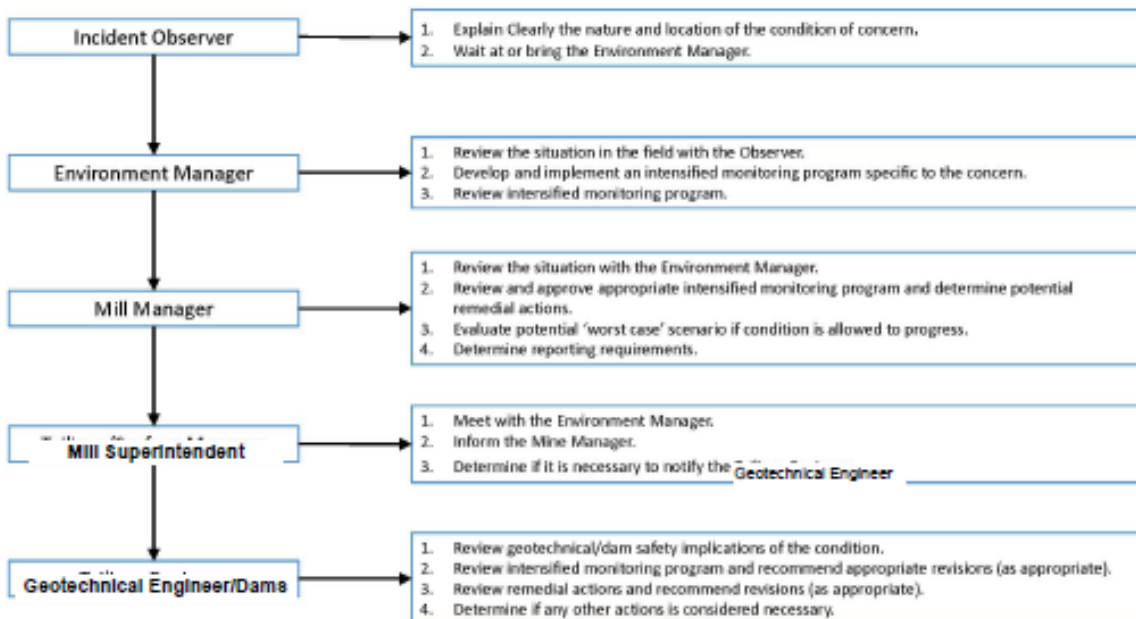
Incident Observer

1. Explain Clearly the nature and location of the condition of concern.
2. Wait at or bring the Environment Manager.

Environment Manager

1. Review the situation in the field with the Observer.
2. Develop and implement an intensified monitoring program specific to the concern.
3. Review intensified monitoring program.

Mill Manager

1. Review the situation with the Environment Manager.
2. Review and approve appropriate intensified monitoring program and determine potential remedial actions.
3. Evaluate potential 'worst case' scenario if condition is allowed to progress.
4. Determine reporting requirements.

Mill Superintendent

1. Meet with the Environment Manager.
2. Inform the Mine Manager.
3. Determine if it is necessary to notify the Geotechnical Engineer

Geotechnical Engineer/Dams

1. Review geotechnical/dam safety implications of the condition.
2. Review intensified monitoring program and recommend appropriate revisions (as appropriate).
3. Review remedial actions and recommend revisions (as appropriate).
4. Determine if any other actions is considered necessary.